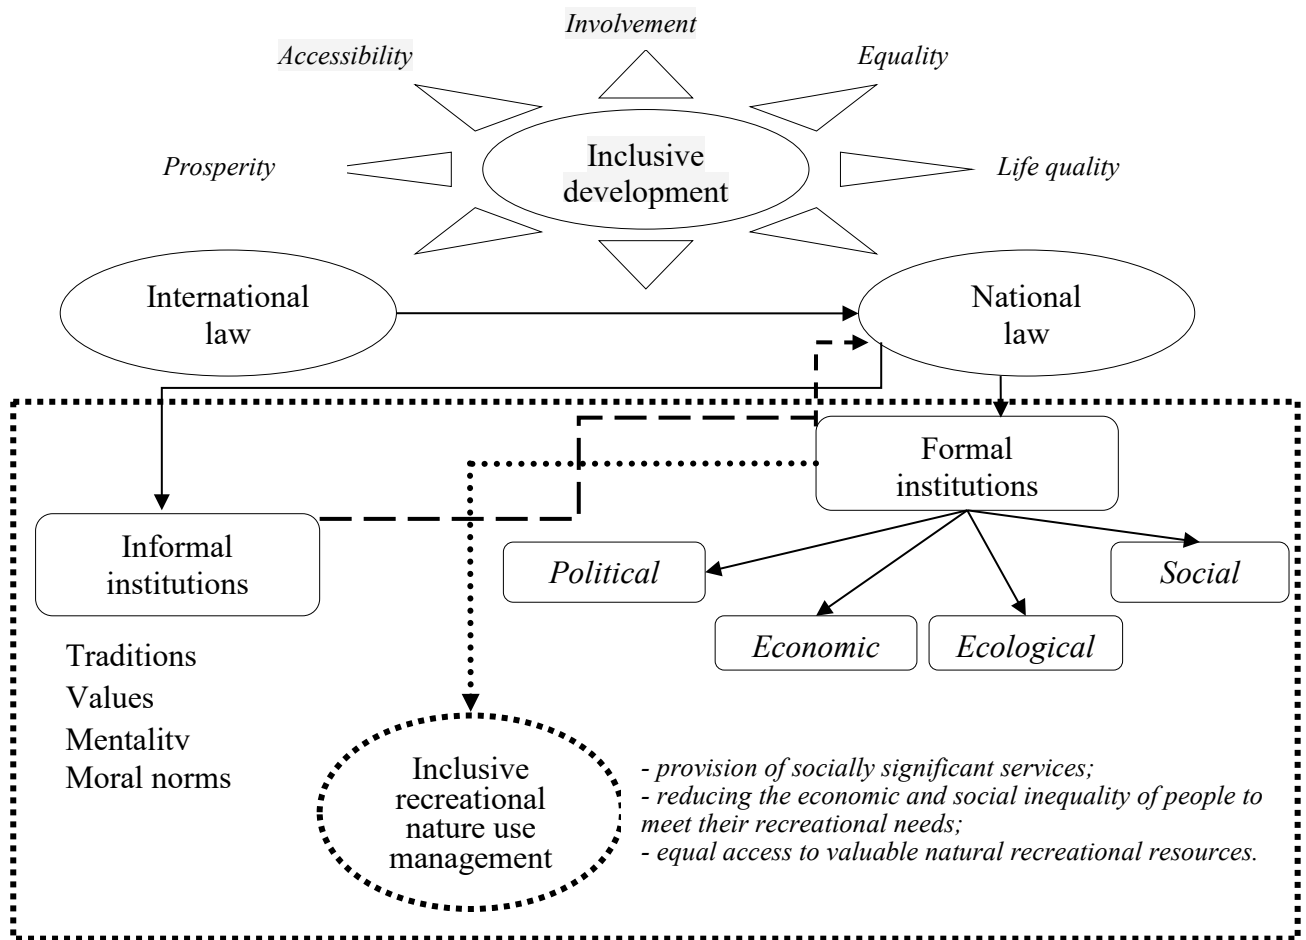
Involvement

Accessibility

Equality

Prosperity

Inclusive development

Life quality

International law

National law

Formal institutions

Informal institutions

Political

Social

Economic

Ecological

Traditions
Values
Mentalitv
Moral norms

Inclusive recreational nature use management

- provision of socially significant services;
- reducing the economic and social inequality of people to meet their recreational needs;
- equal access to valuable natural recreational resources.